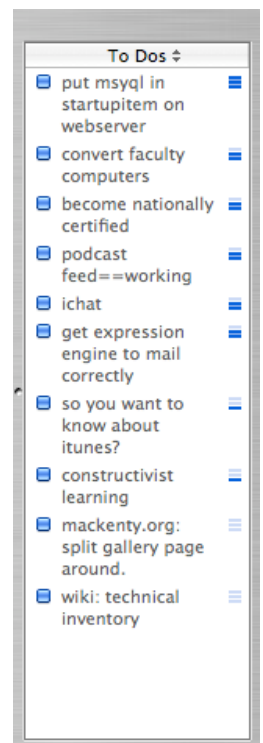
To Dos

put msyql in startupitem on webserver

convert faculty computers

become nationally certified

podcast feed==working

ichat

get expression engine to mail correctly

so you want to know about itunes?

constructivist learning

mackenty.org: split gallery page around.

wiki: technical inventory